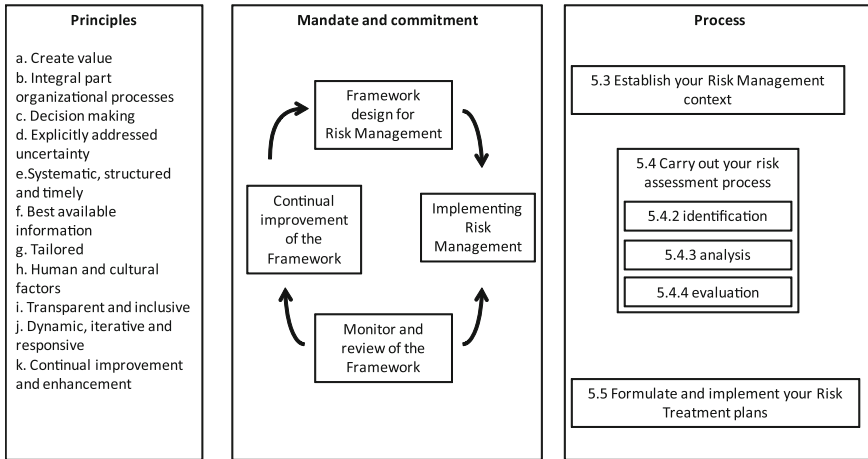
Principles

a. Create value
b. Integral part organizational processes
c. Decision making
d. Explicitly addressed uncertainty
e.Systematic, structured and timely
f. Best available information
g. Tailored
h. Human and cultural factors
i. Transparent and inclusive
j. Dynamic, iterative and responsive
k. Continual improvement and enhancement

Mandate and commitment

Framework design for Risk Management

Implementing Risk Management

Monitor and review of the Framework

Continual improvement of the Framework

Process

5.3 Establish your Risk Management context

5.4 Carry out your risk assessment process

5.4.2 identification

5.4.3 analysis

5.4.4 evaluation

5.5 Formulate and implement your Risk Treatment plans